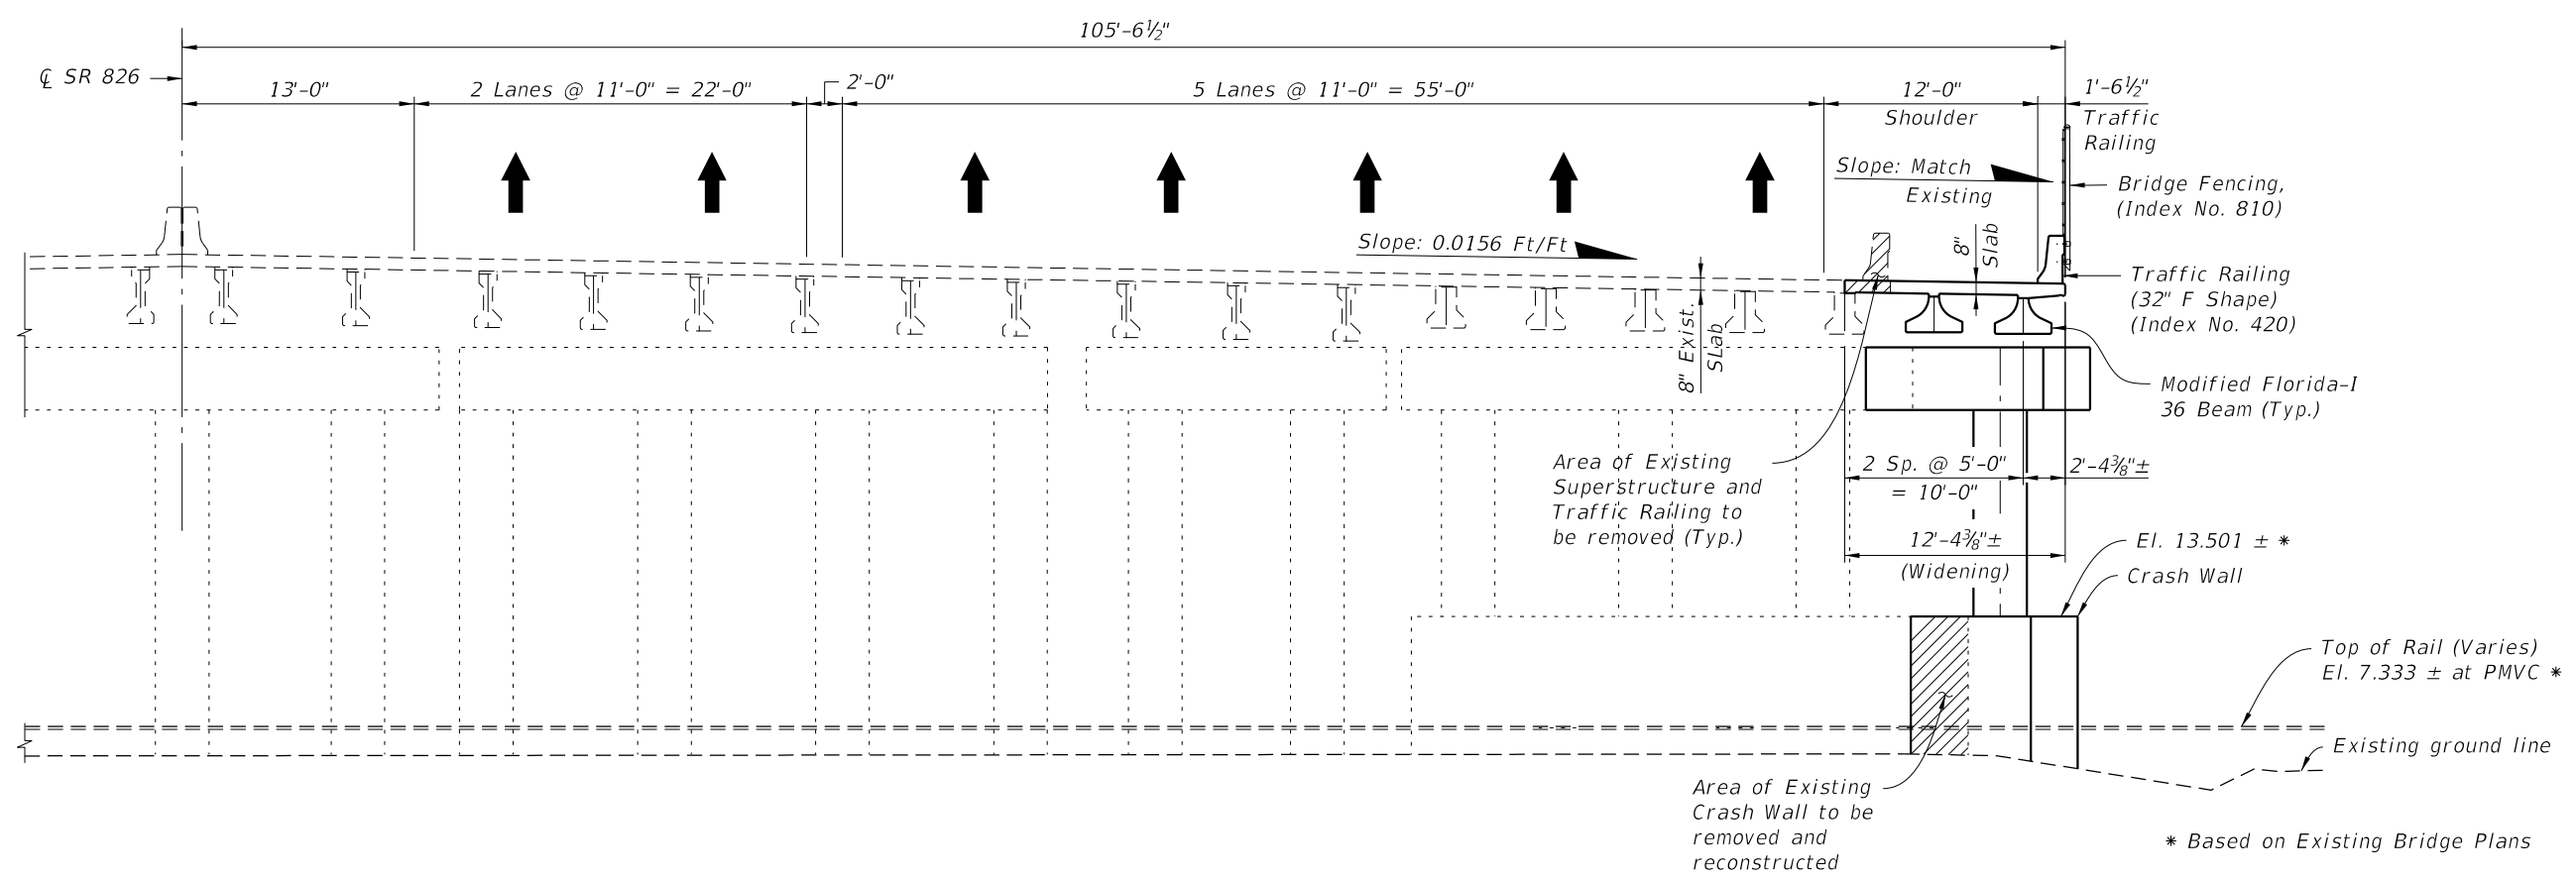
105'-6½"

℄ SR 826

13'-0"

2 Lanes @ 11'-0" = 22'-0"

2'-0"

5 Lanes @ 11'-0" = 55'-0"

12'-0"
Shoulder

1'-6½"
Traffic
Railing

Slope: Match
Existing

Bridge Fencing,
(Index No. 810)

Slope: 0.0156 Ft/Ft

8"
Slab

Traffic Railing
(32" F Shape)
(Index No. 420)

8" Exist.
Slab

Modified Florida-I
36 Beam (Typ.)

Area of Existing
Superstructure and
Traffic Railing to
be removed (Typ.)

2 Sp. @ 5'-0"
= 10'-0"

2'-4⅜"±

12'-4⅜"±
(Widening)

El. 13.501 ± ∗

Crash Wall

Top of Rail (Varies)
El. 7.333 ± at PMVC ∗

Existing ground line

Area of Existing
Crash Wall to be
removed and
reconstructed

∗ Based on Existing Bridge Plans